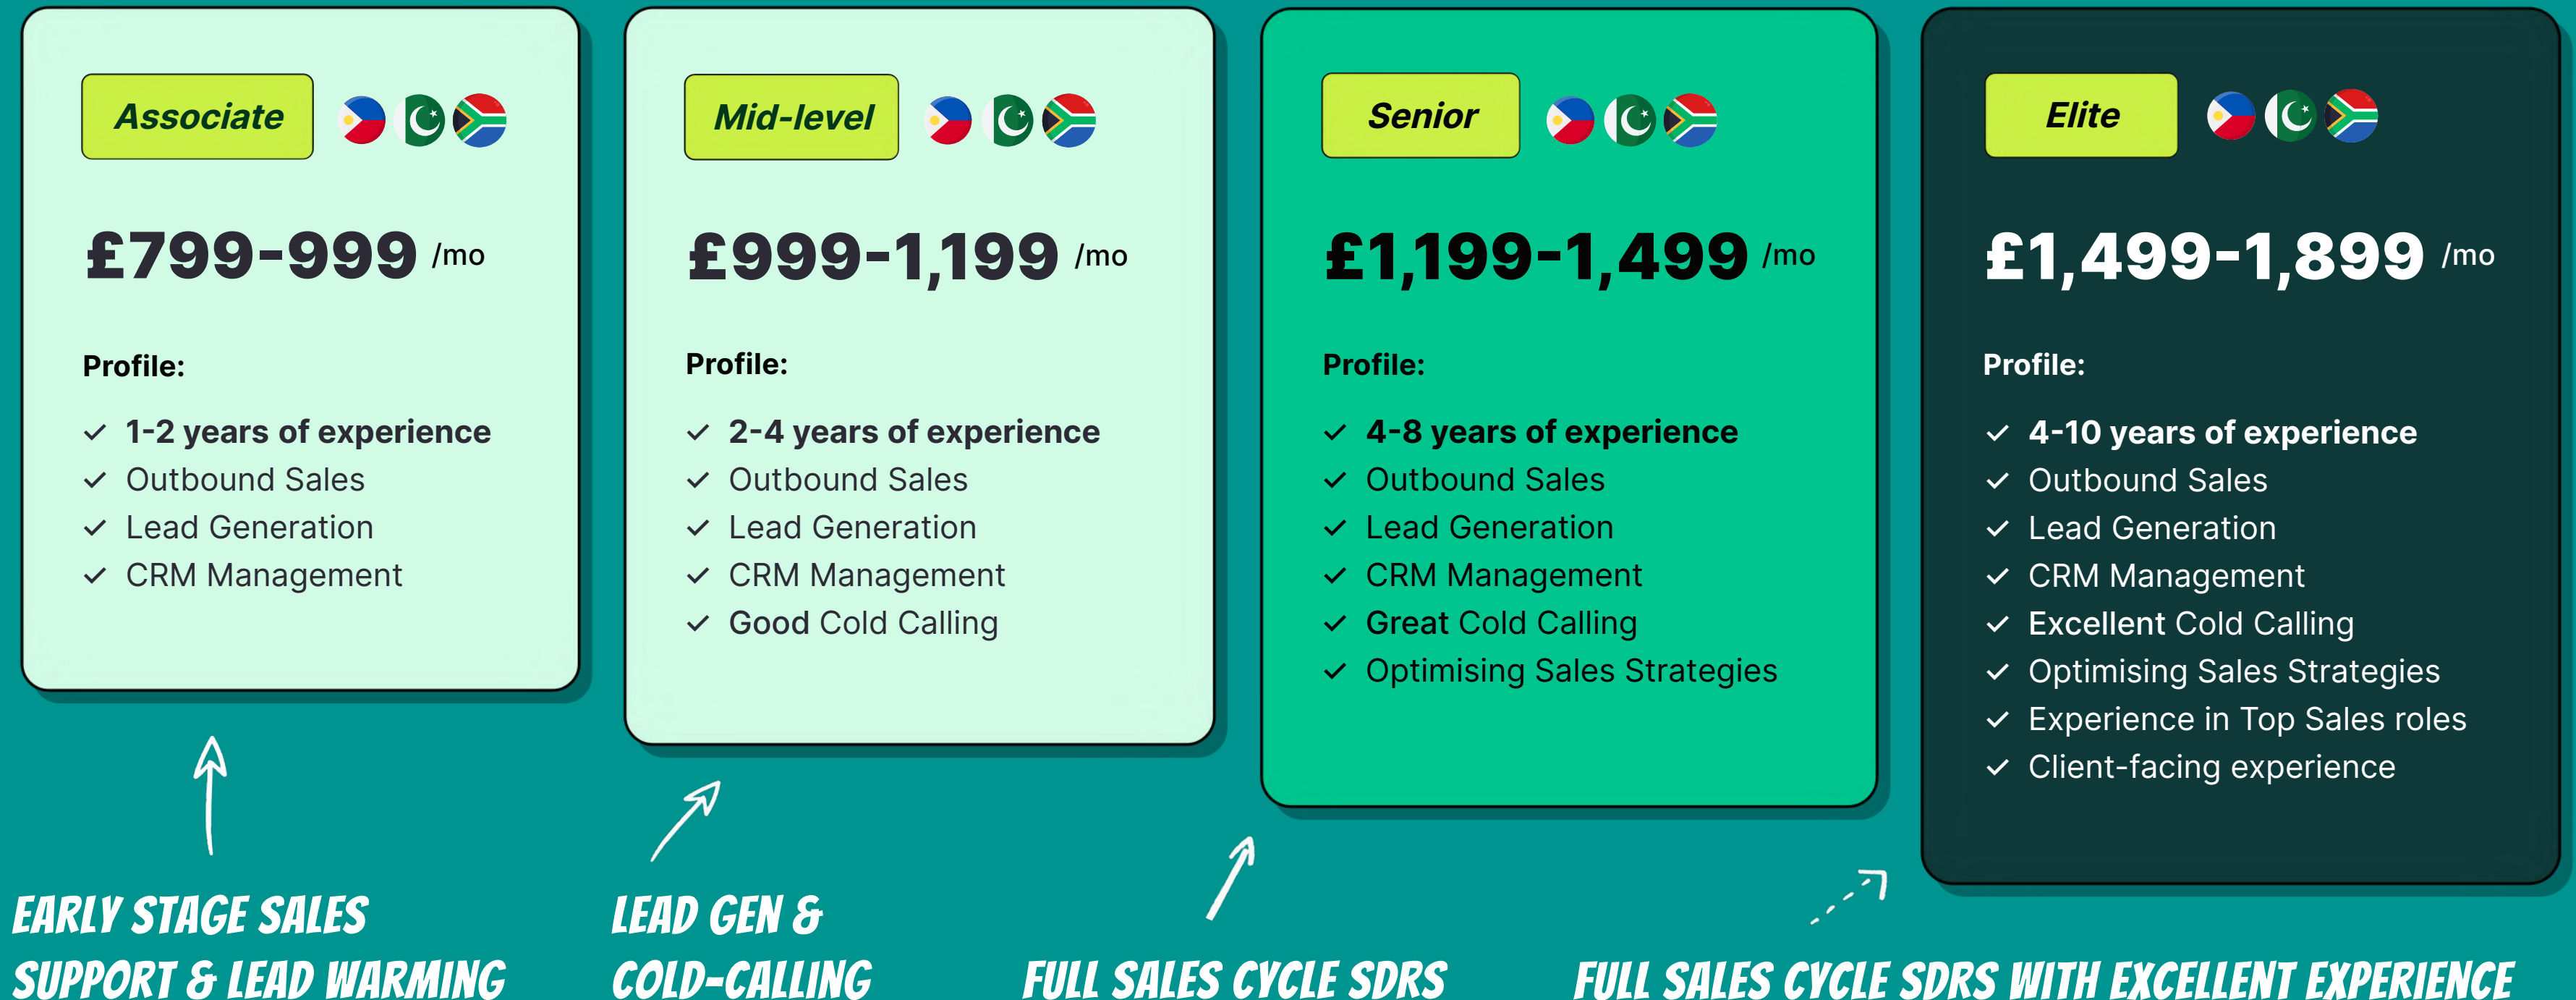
Associate

£799-999 /mo

Profile:

✓ 1-2 years of experience
✓ Outbound Sales
✓ Lead Generation
✓ CRM Management

Mid-level

£999-1,199 /mo

Profile:

✓ 2-4 years of experience
✓ Outbound Sales
✓ Lead Generation
✓ CRM Management
✓ Good Cold Calling

Senior

£1,199-1,499 /mo

Profile:

✓ 4-8 years of experience
✓ Outbound Sales
✓ Lead Generation
✓ CRM Management
✓ Great Cold Calling
✓ Optimising Sales Strategies

Elite

£1,499-1,899 /mo

Profile:

✓ 4-10 years of experience
✓ Outbound Sales
✓ Lead Generation
✓ CRM Management
✓ Excellent Cold Calling
✓ Optimising Sales Strategies
✓ Experience in Top Sales roles
✓ Client-facing experience

EARLY STAGE SALES SUPPORT & LEAD WARMING

LEAD GEN & COLD-CALLING

FULL SALES CYCLE SDRS

FULL SALES CYCLE SDRS WITH EXCELLENT EXPERIENCE